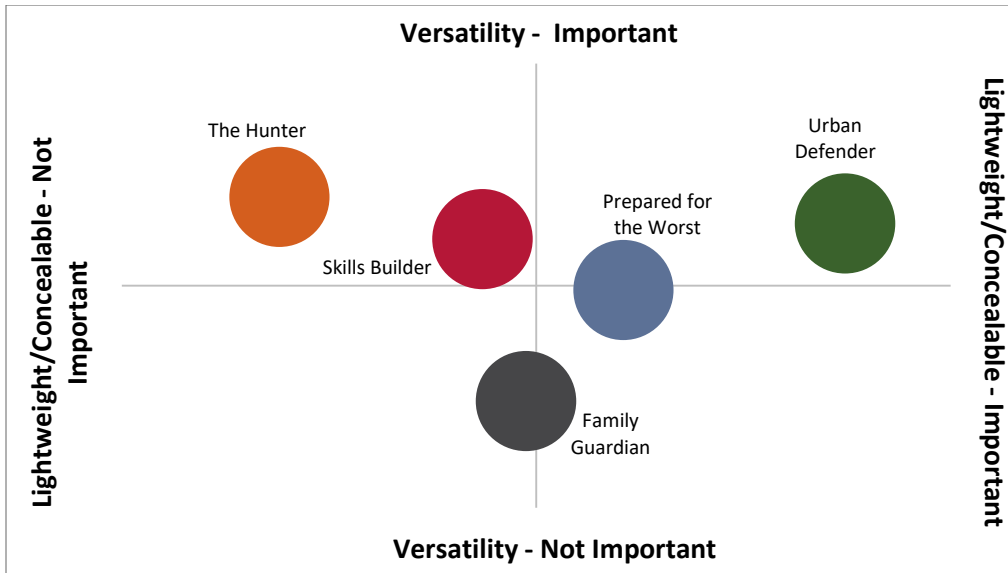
Versatility - Important

Lightweight/Concealable - Not Important

Lightweight/Concealable - Important

The Hunter

Skills Builder

Prepared for the Worst

Urban Defender

Family Guardian

Versatility - Not Important